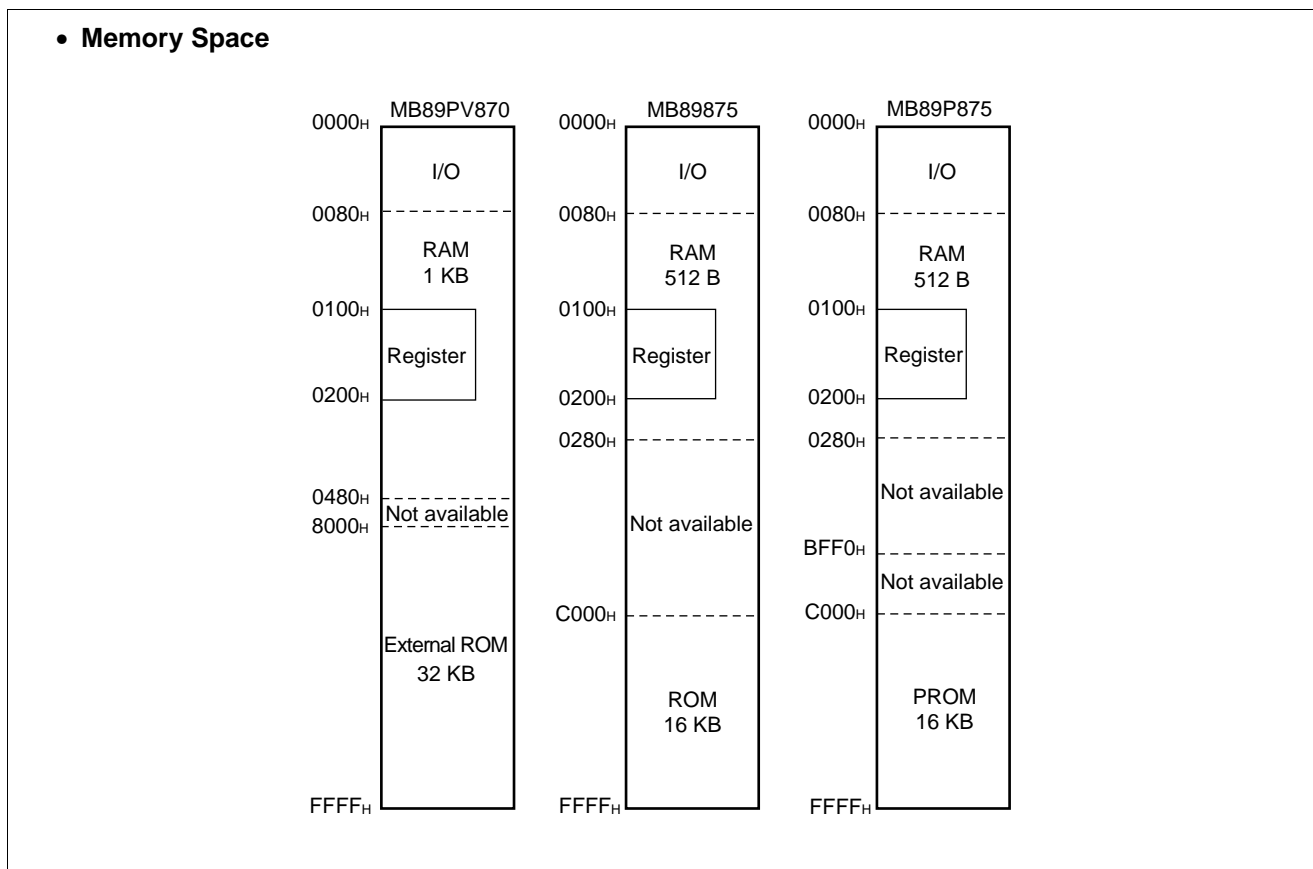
• Memory Space

MB89PV870

0000H
I/O
0080H
RAM
1 KB
0100H
Register
0200H
0480H
Not available
8000H
External ROM
32 KB
FFFFH

MB89875

0000H
I/O
0080H
RAM
512 B
0100H
Register
0200H
0280H
Not available
C000H
ROM
16 KB
FFFFH

MB89P875

0000H
I/O
0080H
RAM
512 B
0100H
Register
0200H
0280H
Not available
BFF0H
Not available
C000H
PROM
16 KB
FFFFH